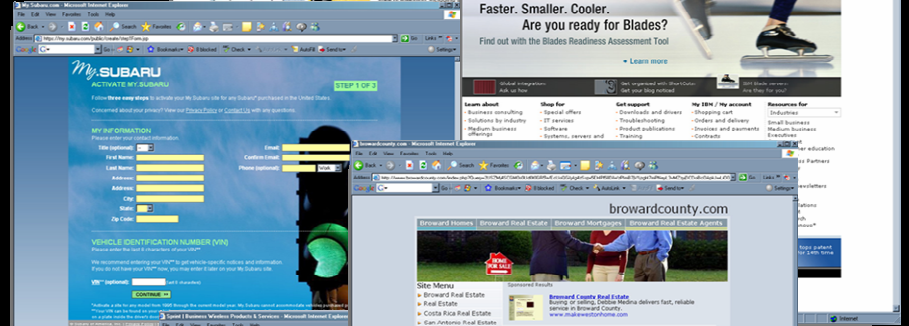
My.Subaru.com - Microsoft Internet Explorer
File Edit View Favorites Tools Help
Back Search Favorites
Address https://my.subaru.com/public/create/step1Form.jsp
Go Links
Bookmarks 0 blocked Check AutoLink AutoFill Send to Settings

My.SUBARU
ACTIVATE MY.SUBARU
STEP 1 OF 3
Follow three easy steps to activate your My.Subaru site for any Subaru purchased in the United States.
Concerned about your privacy? View our Privacy Policy or Contact Us with any questions.

MY INFORMATION
Please enter your contact information.
Title (optional):
First Name:
Last Name:
Address:
Address:
City:
State:
Zip Code:
Email:
Confirm Email:
Phone (optional):
Work

VEHICLE IDENTIFICATION NUMBER (VIN)
Please enter the last 8 characters of your VIN**
We recommend entering your VIN** to get vehicle-specific notices and information. If you do not have your VIN** now, you may enter it later on your My.Subaru site.
VIN* (optional):
CONTINUE

Sprint | Business Wireless Products & Services - Microsoft Internet Explorer

Faster. Smaller. Cooler.
Are you ready for Blades?
Find out with the Blades Readiness Assessment Tool
Learn more
Global integration: Ask us how
Get organized with ShortCuts: Get your blog noticed
IBM Blade servers: Are they for you?
Learn about
Business consulting
Solutions by industry
Medium business offerings
Shop for
Special offers
IT services
Software
Systems, servers and
Get support
Downloads and drivers
Troubleshooting
Product publications
Training
My IBM / My account
Shopping cart
Orders and delivery
Invoices and payments
Contracts
Resources for
Industries
Small business
Medium business
Executives
Business Partners
newsletters
topic patent
for 14th time
Internet

browardcounty.com - Microsoft Internet Explorer
File Edit View Favorites Tools Help
Back Search Favorites
Address http://www.browardcounty.com/
Go Links
Bookmarks 0 blocked Check AutoLink Send to Settings
browardcounty.com
Broward Homes | Broward Real Estate | Broward Mortgages | Broward Real Estate Agents
HOME FOR SALE
Site Menu
Broward Real Estate
Real Estate
Costa Rica Real Estate
San Antonio Real Estate
Sponsored Results
Broward County Real Estate
Buying or selling, Debbie Medina delivers fast, reliable service in Broward County.
www.makewestonhome.com